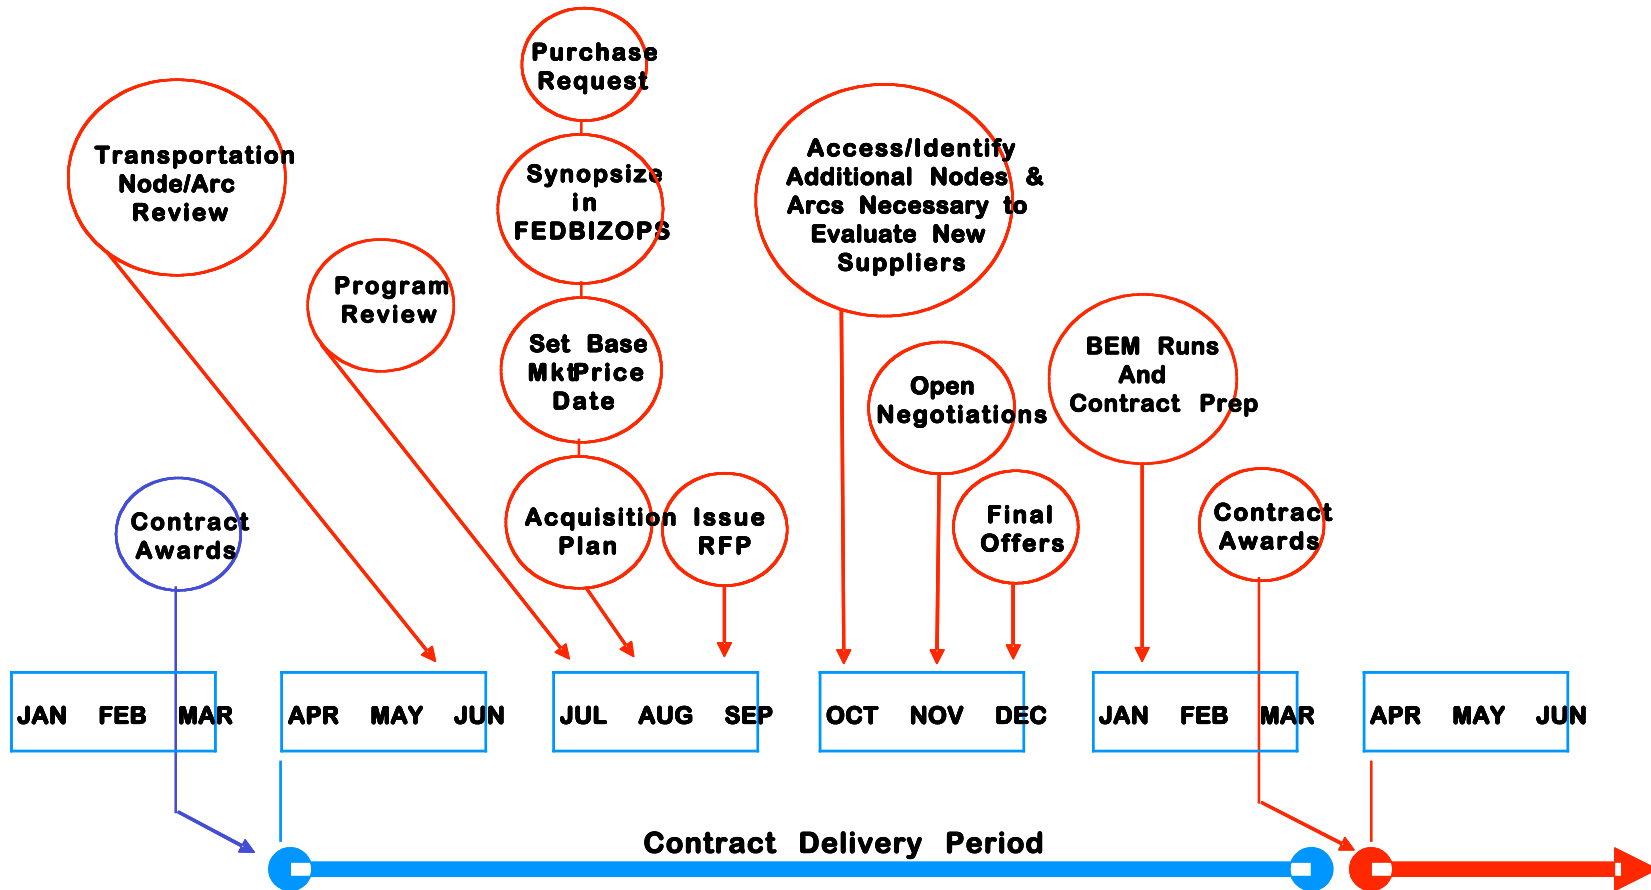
Purchase Request

Synopsize in FEDBIZOPS

Set Base MktPrice Date

Acquisition Plan

Issue RFP

Transportation Node/Arc Review

Program Review

Access/Identify Additional Nodes & Arcs Necessary to Evaluate New Suppliers

Open Negotiations

Final Offers

BEM Runs And Contract Prep

Contract Awards

Contract Awards

| JAN | FEB | MAR |
|---|---|---|

| APR | MAY | JUN |
|---|---|---|

| JUL | AUG | SEP |
|---|---|---|

| OCT | NOV | DEC |
|---|---|---|

| JAN | FEB | MAR |
|---|---|---|

| APR | MAY | JUN |
|---|---|---|

Contract Delivery Period